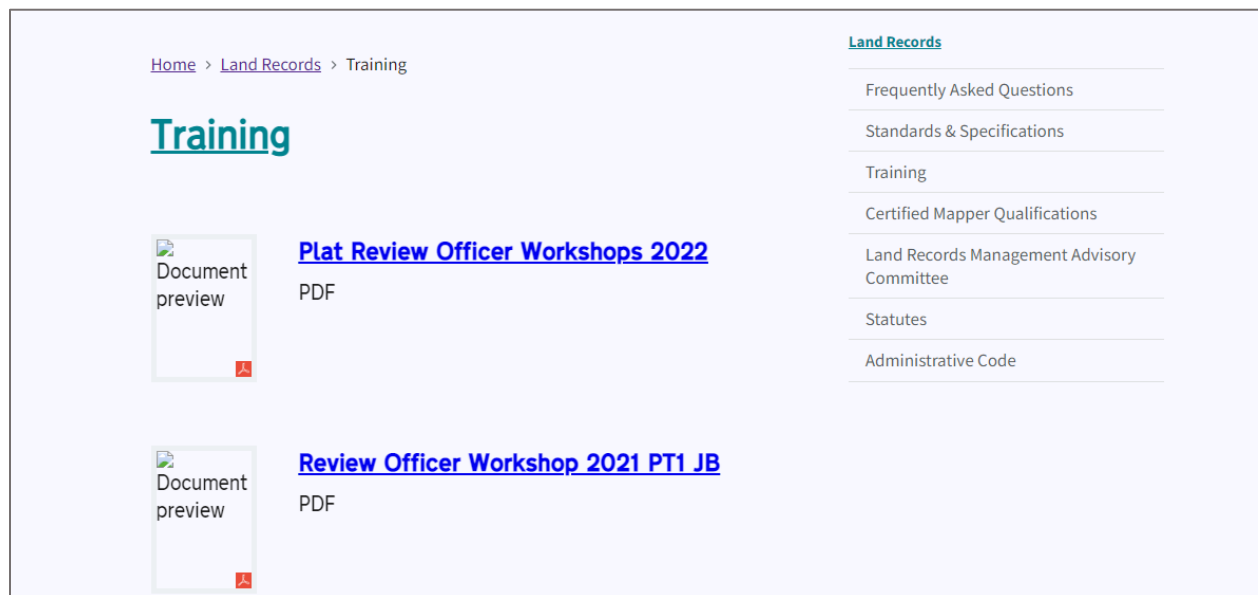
Home > Land Records > Training

Training

Document preview

Plat Review Officer Workshops 2022

PDF

Document preview

Review Officer Workshop 2021 PT1 JB

PDF

Land Records

Frequently Asked Questions

Standards & Specifications

Training

Certified Mapper Qualifications

Land Records Management Advisory Committee

Statutes

Administrative Code